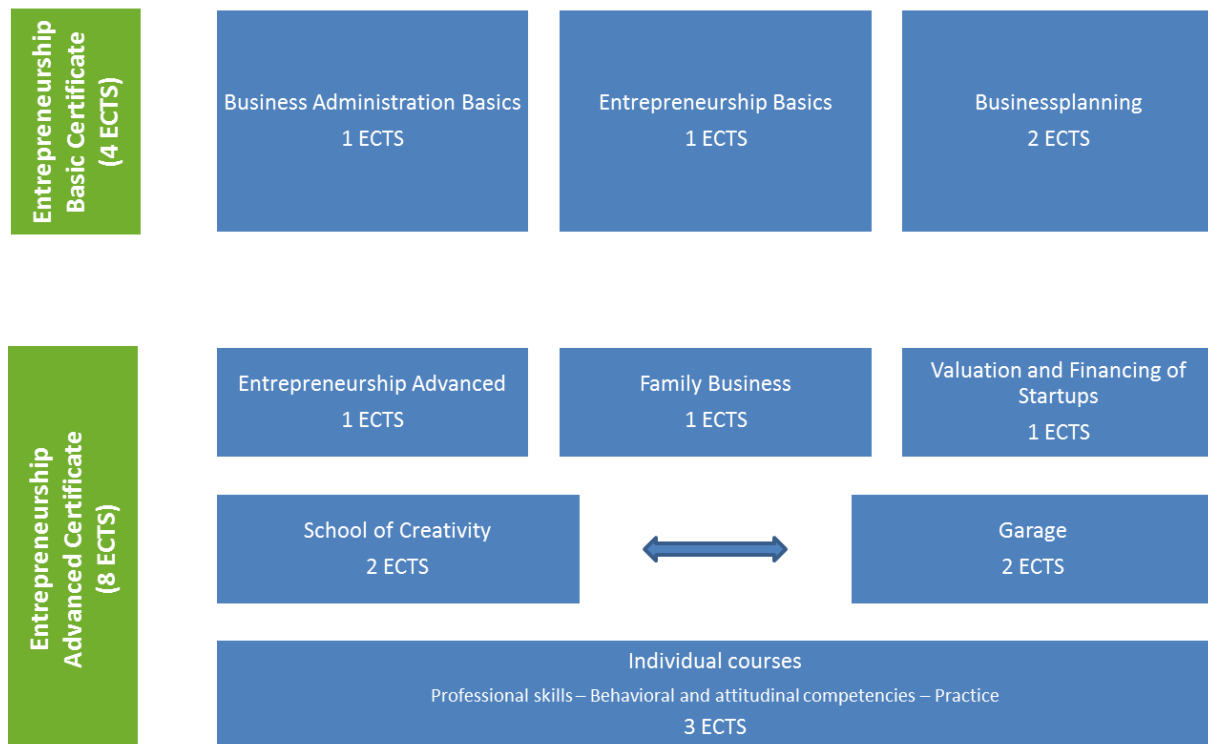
Entrepreneurship Basic Certificate (4 ECTS)

Business Administration Basics
1 ECTS

Entrepreneurship Basics
1 ECTS

Businessplanning
2 ECTS

Entrepreneurship Advanced Certificate (8 ECTS)

Entrepreneurship Advanced
1 ECTS

Family Business
1 ECTS

Valuation and Financing of Startups
1 ECTS

School of Creativity
2 ECTS

Garage
2 ECTS

Individual courses
Professional skills – Behavioral and attitudinal competencies – Practice
3 ECTS